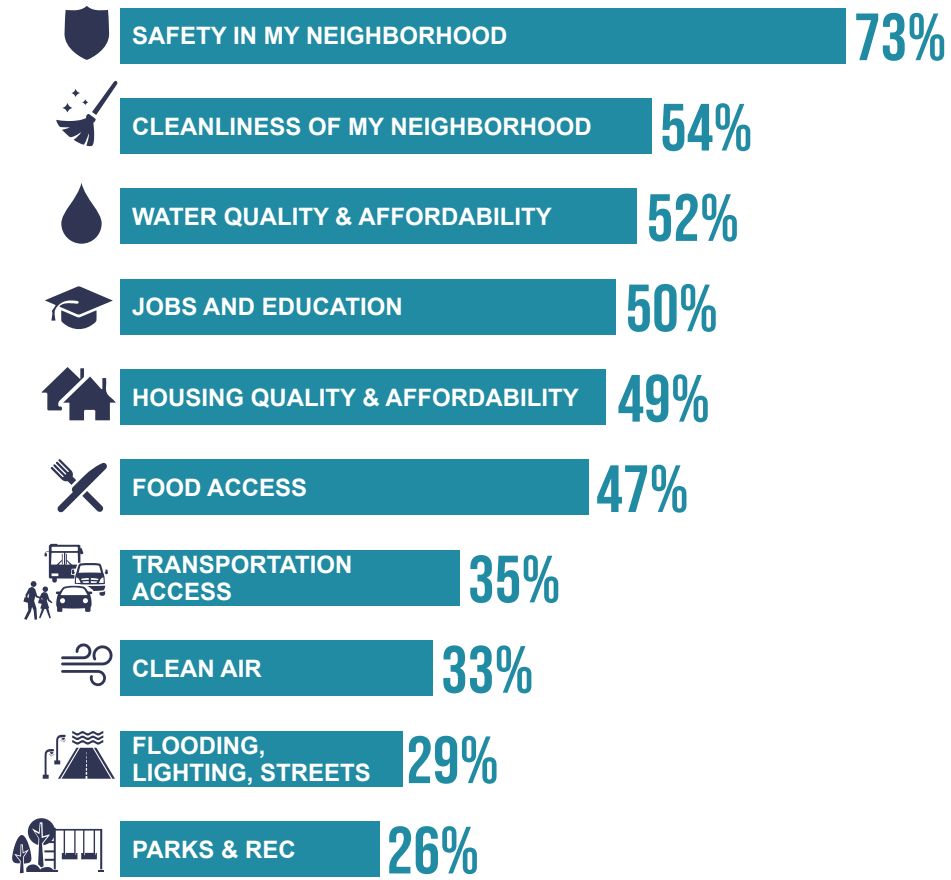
SAFETY IN MY NEIGHBORHOOD 73%

CLEANLINESS OF MY NEIGHBORHOOD 54%

WATER QUALITY & AFFORDABILITY 52%

JOBS AND EDUCATION 50%

HOUSING QUALITY & AFFORDABILITY 49%

FOOD ACCESS 47%

TRANSPORTATION ACCESS 35%

CLEAN AIR 33%

FLOODING, LIGHTING, STREETS 29%

PARKS & REC 26%